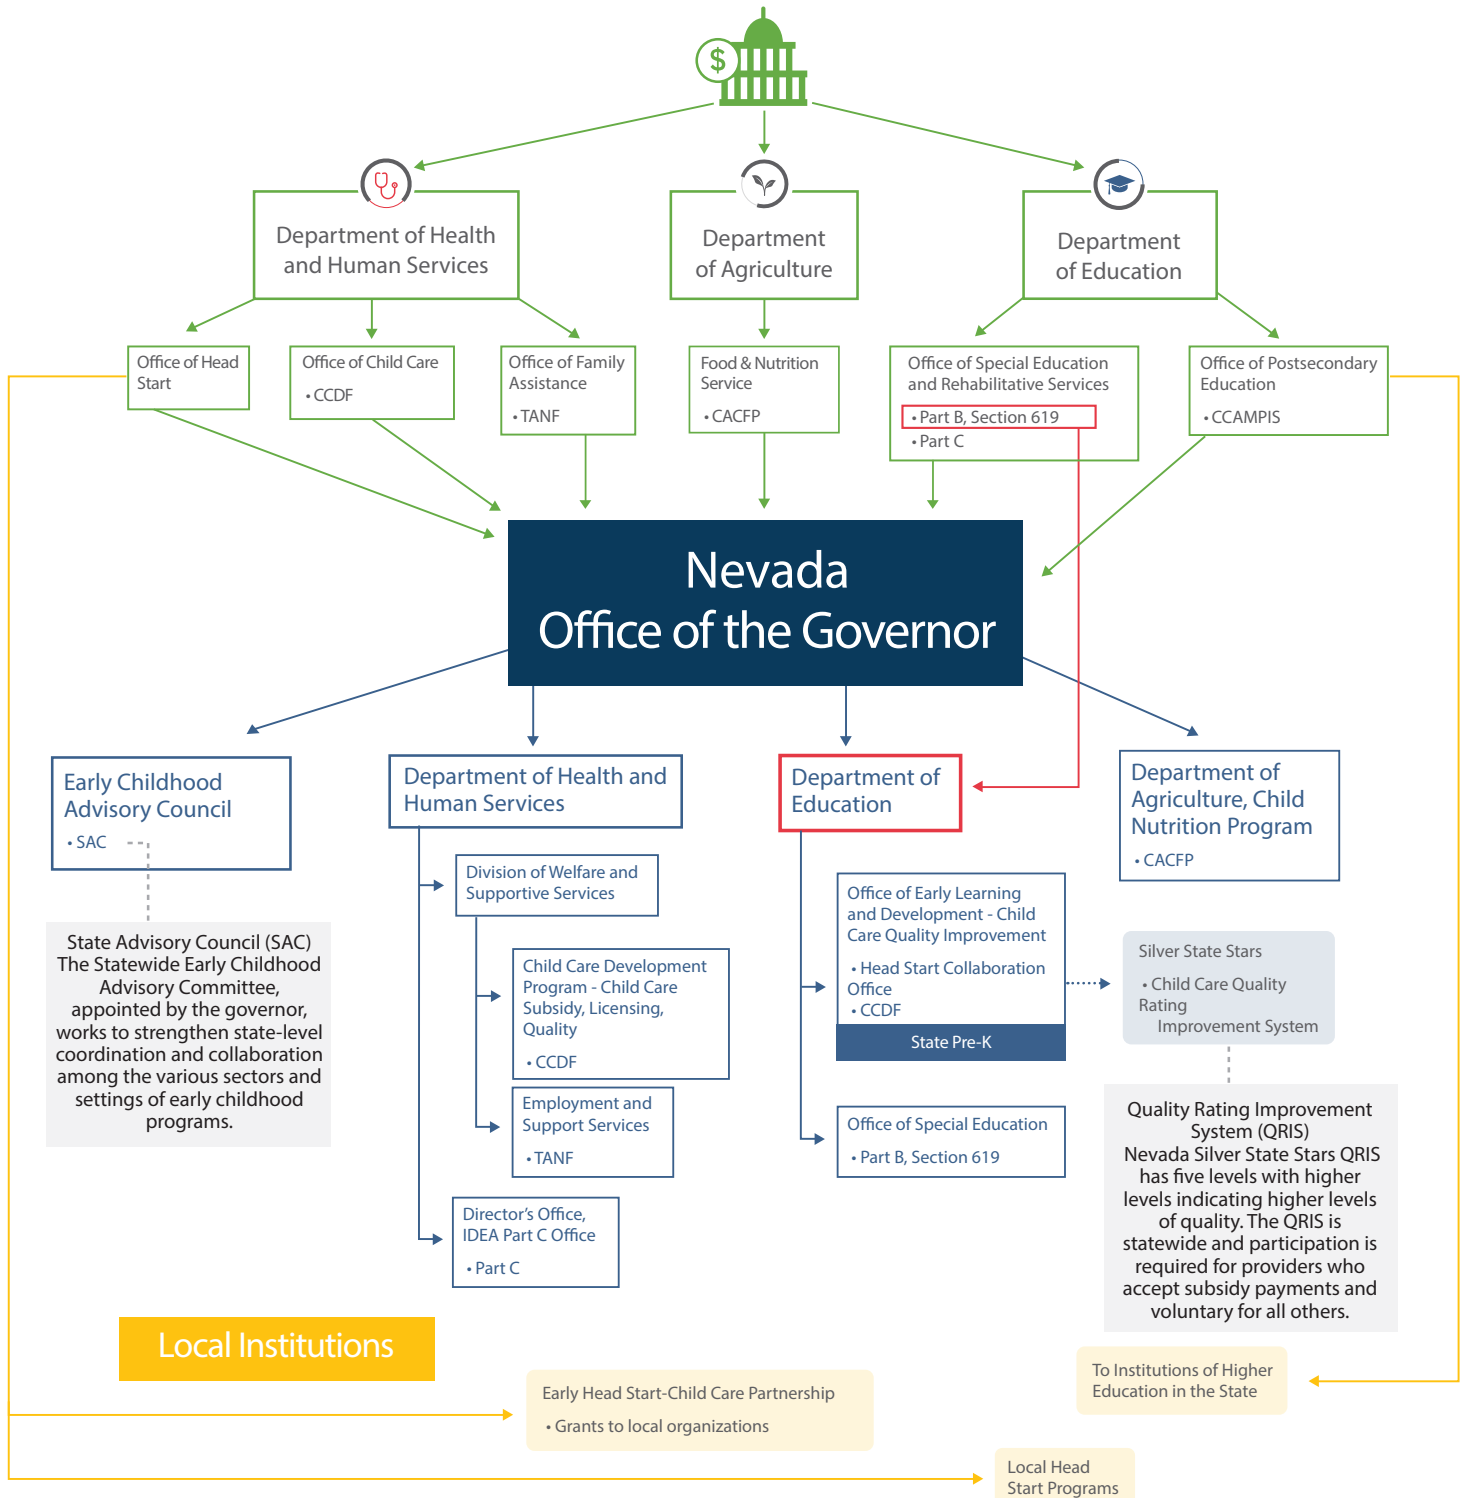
$

Department of Health and Human Services

Department of Agriculture

Department of Education

Office of Head Start

Office of Child Care
• CCDF

Office of Family Assistance
• TANF

Food & Nutrition Service
• CACFP

Office of Special Education and Rehabilitative Services
• Part B, Section 619
• Part C

Office of Postsecondary Education
• CCAMPIS

Nevada
Office of the Governor

Early Childhood Advisory Council
• SAC

State Advisory Council (SAC)
The Statewide Early Childhood Advisory Committee, appointed by the governor, works to strengthen state-level coordination and collaboration among the various sectors and settings of early childhood programs.

Department of Health and Human Services

Division of Welfare and Supportive Services

Child Care Development Program - Child Care Subsidy, Licensing, Quality
• CCDF

Employment and Support Services
• TANF

Director's Office, IDEA Part C Office
• Part C

Department of Education

Office of Early Learning and Development - Child Care Quality Improvement
• Head Start Collaboration Office
• CCDF

State Pre-K

Office of Special Education
• Part B, Section 619

Department of Agriculture, Child Nutrition Program
• CACFP

Silver State Stars
• Child Care Quality Rating Improvement System

Quality Rating Improvement System (QRIS)
Nevada Silver State Stars QRIS has five levels with higher levels indicating higher levels of quality. The QRIS is statewide and participation is required for providers who accept subsidy payments and voluntary for all others.

Local Institutions

Early Head Start-Child Care Partnership
• Grants to local organizations

To Institutions of Higher Education in the State

Local Head Start Programs